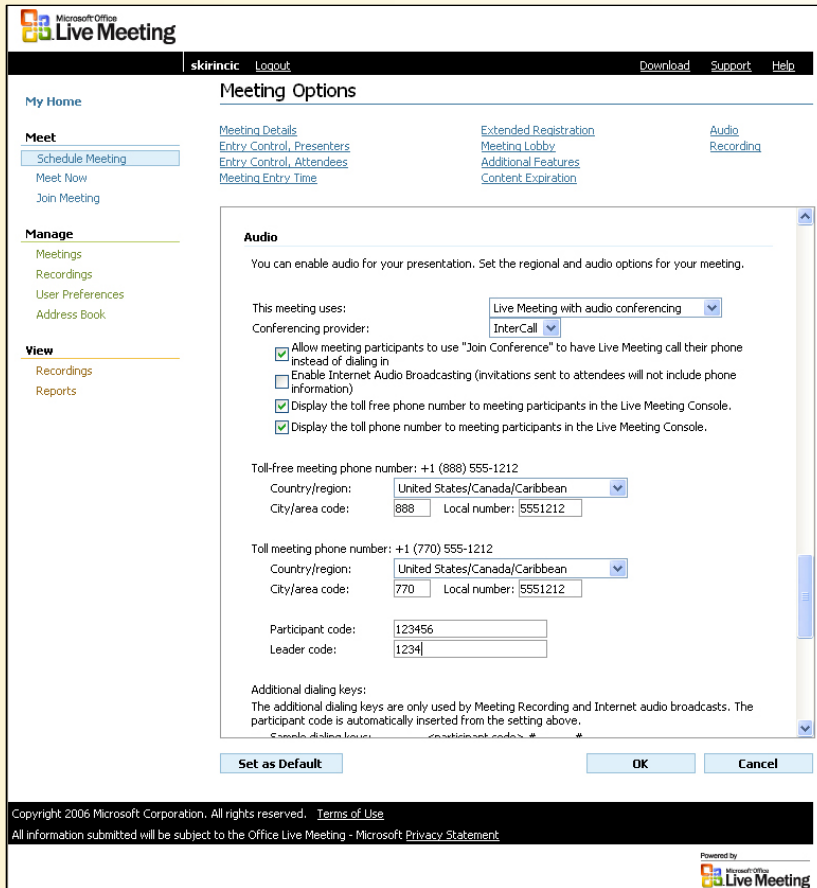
Microsoft Office Live Meeting

skirincic Logout Download Support Help

My Home

Meet
Schedule Meeting
Meet Now
Join Meeting

Manage
Meetings
Recordings
User Preferences
Address Book

View
Recordings
Reports

Meeting Options

Meeting Details
Entry Control, Presenters
Entry Control, Attendees
Meeting Entry Time

Extended Registration
Meeting Lobby
Additional Features
Content Expiration

Audio
Recording

Audio

You can enable audio for your presentation. Set the regional and audio options for your meeting.

This meeting uses: Live Meeting with audio conferencing
Conferencing provider: InterCall

Allow meeting participants to use "Join Conference" to have Live Meeting call their phone instead of dialing in
Enable Internet Audio Broadcasting (invitations sent to attendees will not include phone information)
Display the toll free phone number to meeting participants in the Live Meeting Console.
Display the toll phone number to meeting participants in the Live Meeting Console.

Toll-free meeting phone number: +1 (888) 555-1212
Country/region: United States/Canada/Caribbean
City/area code: 888 Local number: 5551212

Toll meeting phone number: +1 (770) 555-1212
Country/region: United States/Canada/Caribbean
City/area code: 770 Local number: 5551212

Participant code: 123456
Leader code: 1234

Additional dialing keys:
The additional dialing keys are only used by Meeting Recording and Internet audio broadcasts. The participant code is automatically inserted from the setting above.
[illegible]

Set as Default OK Cancel

Copyright 2006 Microsoft Corporation. All rights reserved. Terms of Use
All information submitted will be subject to the Office Live Meeting - Microsoft Privacy Statement

Powered by Microsoft Office Live Meeting